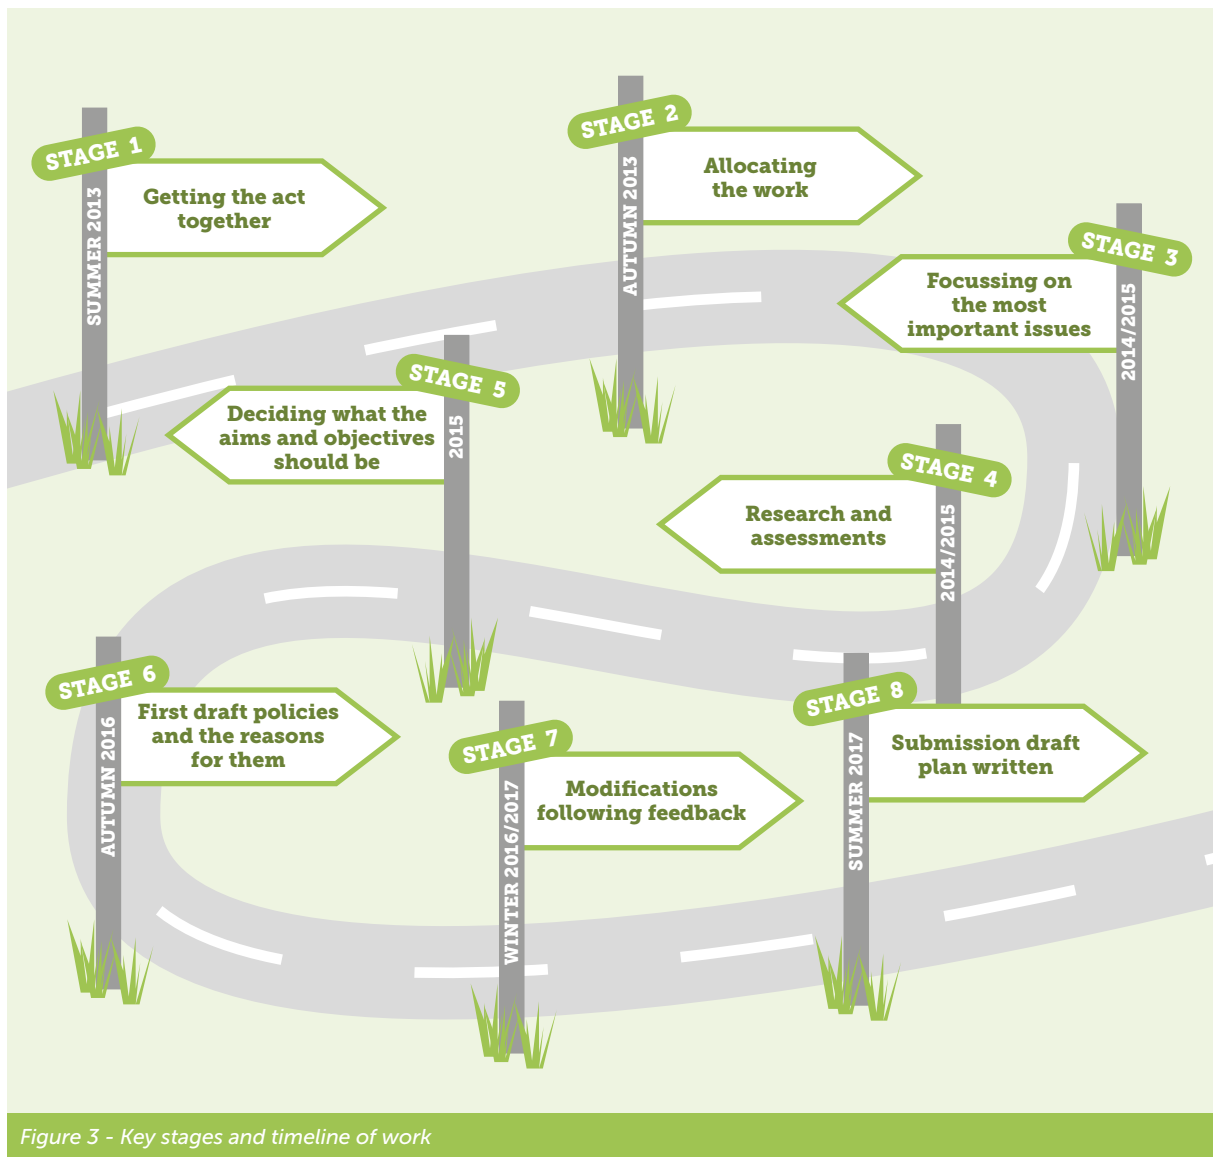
STAGE 1
SUMMER 2013
Getting the act together

STAGE 2
AUTUMN 2013
Allocating the work

STAGE 3
2014/2015
Focussing on the most important issues

STAGE 4
2014/2015
Research and assessments

STAGE 5
2015
Deciding what the aims and objectives should be

STAGE 6
AUTUMN 2016
First draft policies and the reasons for them

STAGE 7
WINTER 2016/2017
Modifications following feedback

STAGE 8
SUMMER 2017
Submission draft plan written

Figure 3 - Key stages and timeline of work